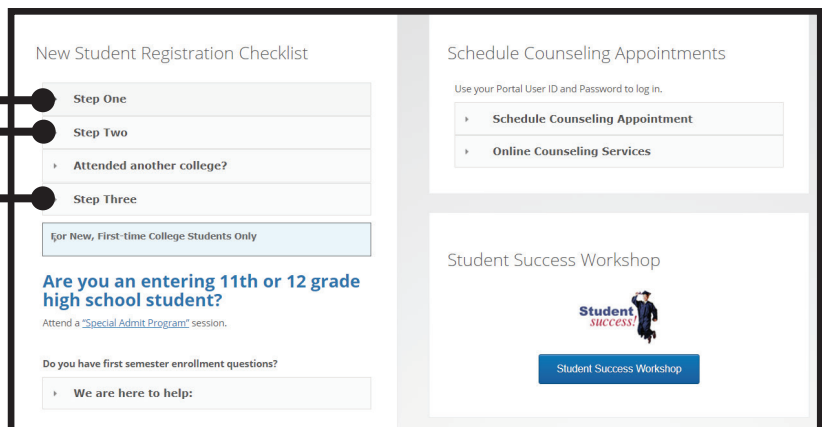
New Student Registration Checklist

Step One

Step Two

Attended another college?

Step Three

For New, First-time College Students Only

Are you an entering 11th or 12 grade high school student?

Attend a "Special Admit Program" session.

Do you have first semester enrollment questions?

We are here to help:

Schedule Counseling Appointments

Use your Portal User ID and Password to log in.

Schedule Counseling Appointment

Online Counseling Services

Student Success Workshop

Student success!

Student Success Workshop